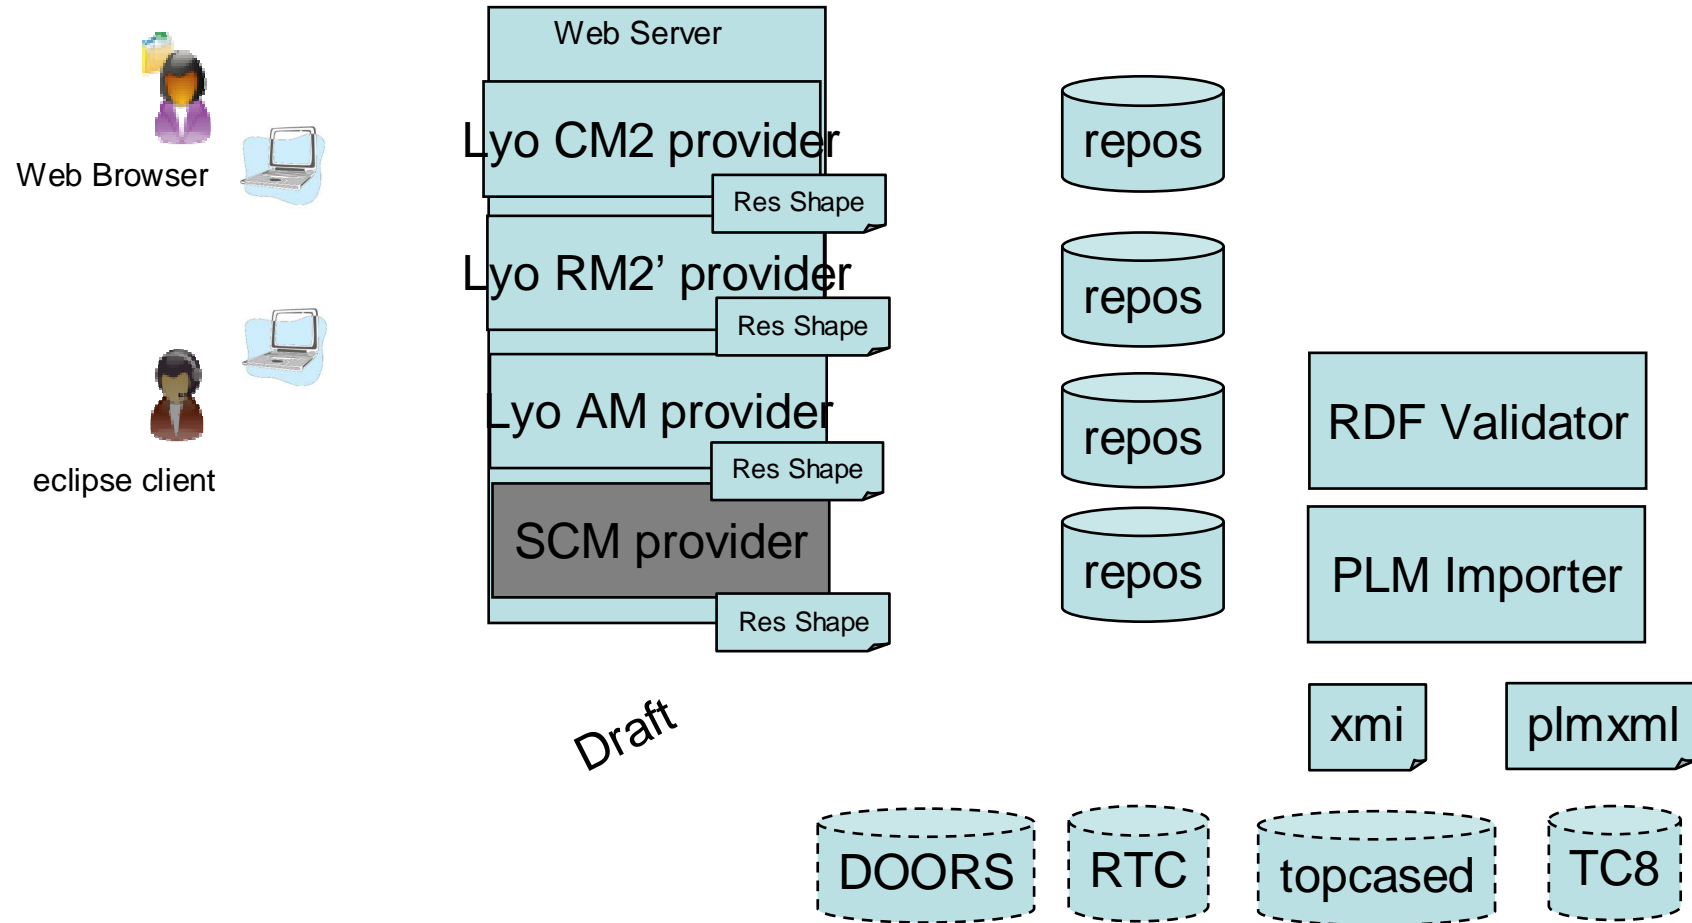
Web Browser

eclipse client

Web Server

Lyo CM2 provider

Res Shape

Lyo RM2’ provider

Res Shape

Lyo AM provider

Res Shape

SCM provider

Res Shape

Draft

repos

repos

repos

repos

RDF Validator

PLM Importer

xmi

plmxml

DOORS

RTC

topcased

TC8